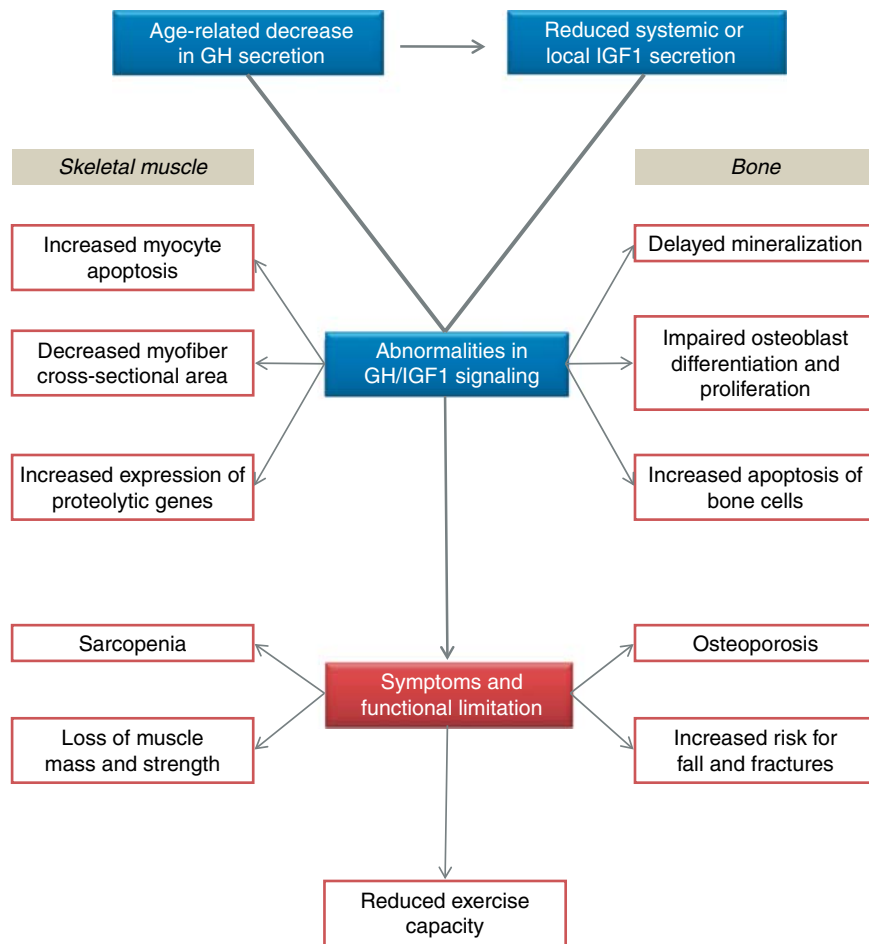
Age-related decrease in GH secretion

Reduced systemic or local IGF1 secretion

Skeletal muscle

Bone

Increased myocyte apoptosis

Decreased myofiber cross-sectional area

Increased expression of proteolytic genes

Abnormalities in GH/IGF1 signaling

Delayed mineralization

Impaired osteoblast differentiation and proliferation

Increased apoptosis of bone cells

Sarcopenia

Loss of muscle mass and strength

Symptoms and functional limitation

Osteoporosis

Increased risk for fall and fractures

Reduced exercise capacity